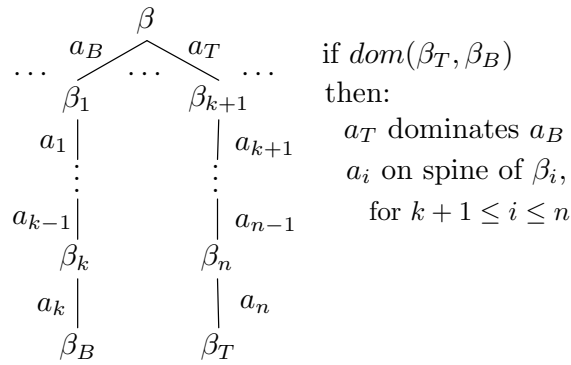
$\beta$

$a_B$ $a_T$

$\dots$ $\dots$ $\dots$

$\beta_1$ $\beta_{k+1}$

$a_1$ $a_{k+1}$

$\vdots$ $\vdots$

$a_{k-1}$ $a_{n-1}$

$\beta_k$ $\beta_n$

$a_k$ $a_n$

$\beta_B$ $\beta_T$

if $dom(\beta_T, \beta_B)$
then:
$a_T$ dominates $a_B$
$a_i$ on spine of $\beta_i$,
for $k+1 \leq i \leq n$